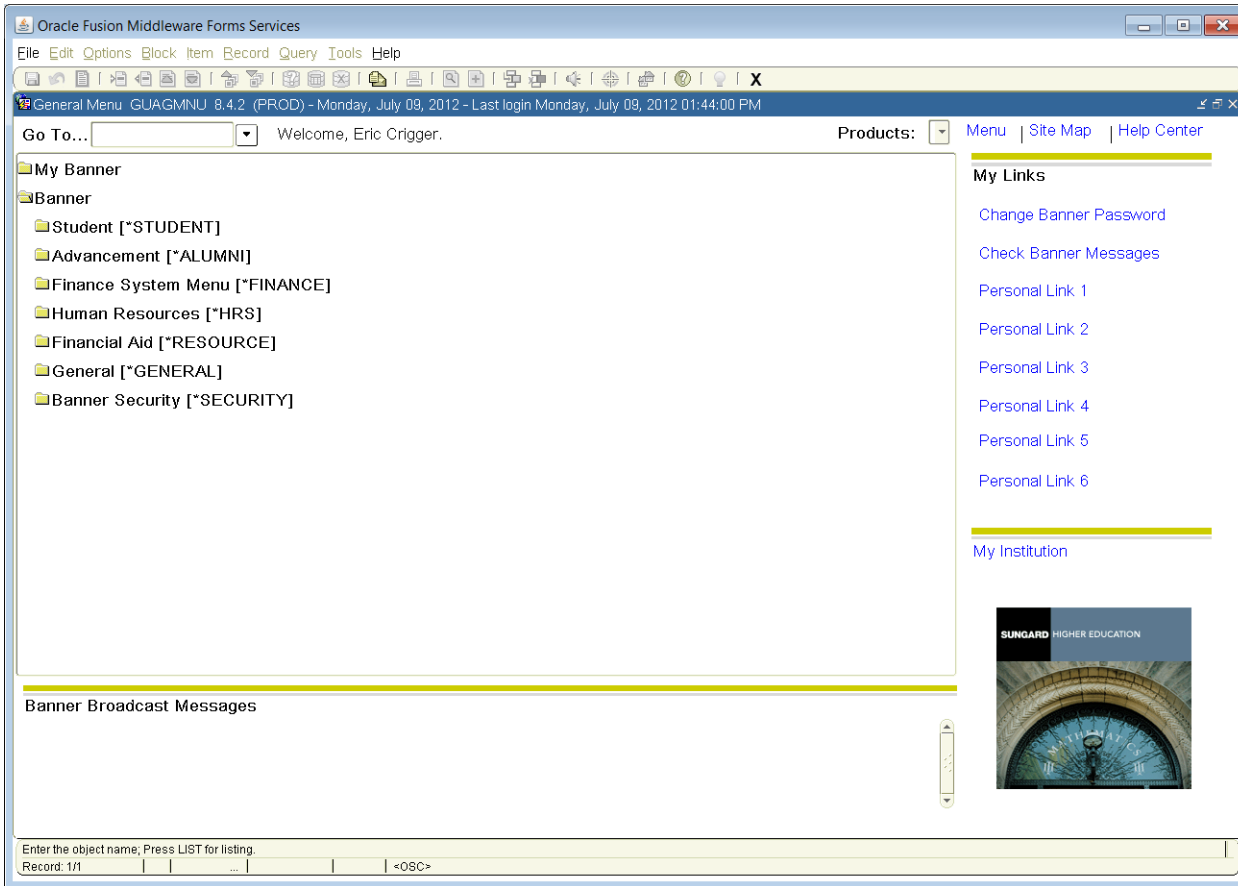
Oracle Fusion Middleware Forms Services

File Edit Options Block Item Record Query Tools Help

X

General Menu GUAGMNU 8.4.2 (PROD) - Monday, July 09, 2012 - Last login Monday, July 09, 2012 01:44:00 PM

Go To...

Welcome, Eric Crigger.

Products:

Menu | Site Map | Help Center

My Banner
Banner
Student [*STUDENT]
Advancement [*ALUMNI]
Finance System Menu [*FINANCE]
Human Resources [*HRS]
Financial Aid [*RESOURCE]
General [*GENERAL]
Banner Security [*SECURITY]

My Links

Change Banner Password

Check Banner Messages

Personal Link 1

Personal Link 2

Personal Link 3

Personal Link 4

Personal Link 5

Personal Link 6

My Institution

SUNGARD HIGHER EDUCATION

Banner Broadcast Messages

Enter the object name; Press LIST for listing.

Record: 1/1 | | ... | | <OSC>